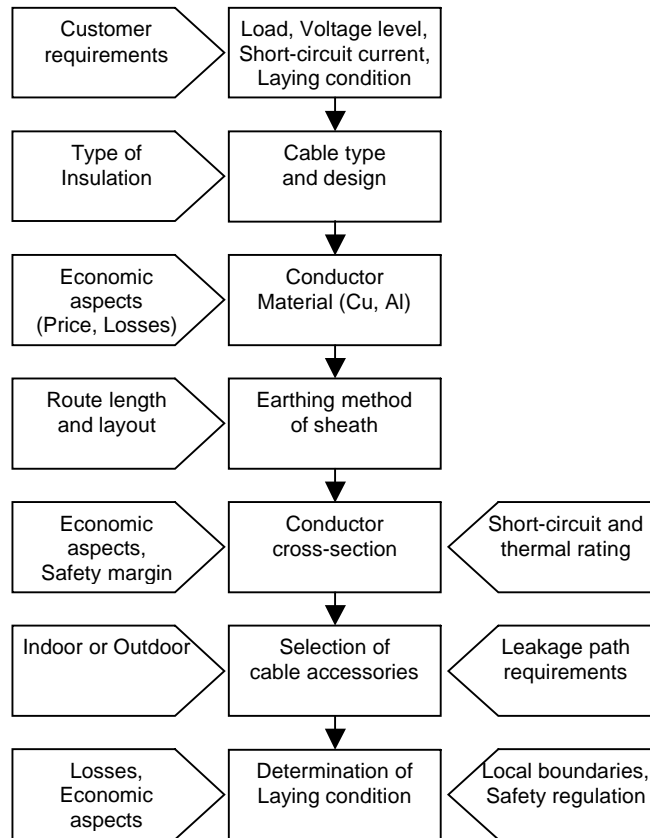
Customer requirements

Load, Voltage level, Short-circuit current, Laying condition

Type of Insulation

Cable type and design

Economic aspects (Price, Losses)

Conductor Material (Cu, Al)

Route length and layout

Earthing method of sheath

Economic aspects, Safety margin

Conductor cross-section

Short-circuit and thermal rating

Indoor or Outdoor

Selection of cable accessories

Leakage path requirements

Losses, Economic aspects

Determination of Laying condition

Local boundaries, Safety regulation